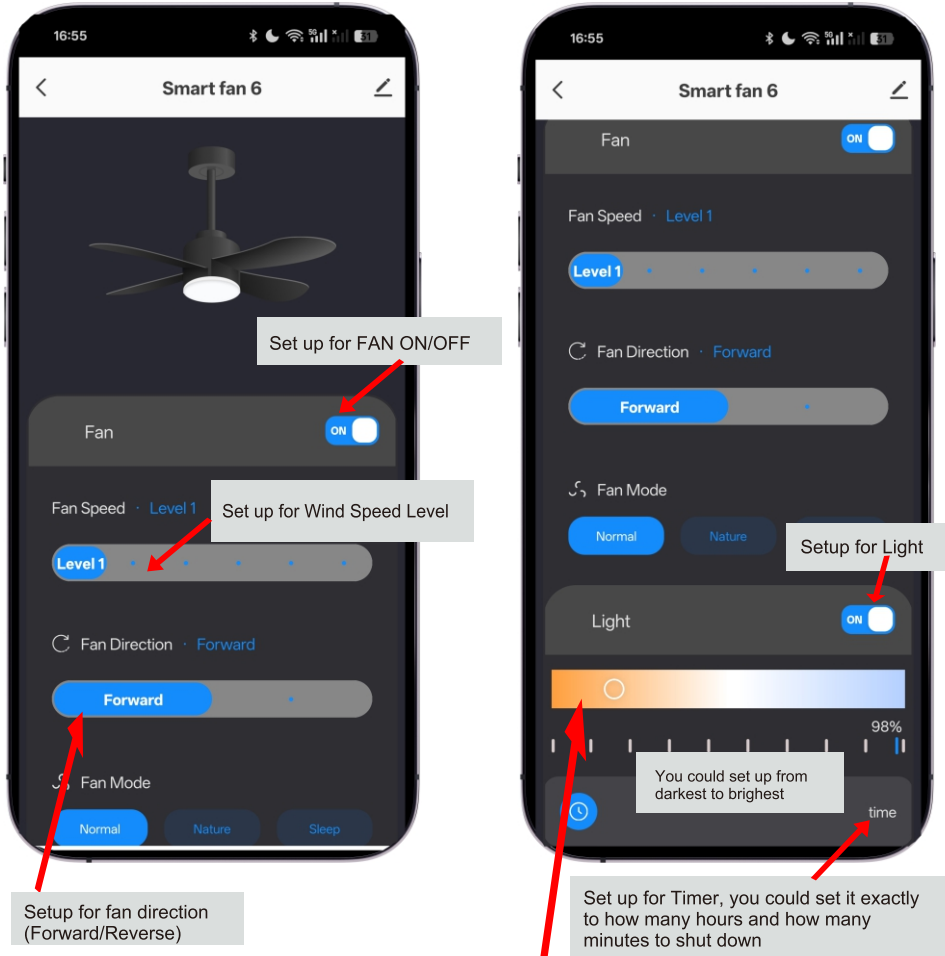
16:55

Smart fan 6

Set up for FAN ON/OFF

Fan
ON

Fan Speed · Level 1

Set up for Wind Speed Level

Level 1

Fan Direction · Forward

Forward

Fan Mode

Normal
Nature
Sleep

Setup for fan direction (Forward/Reverse)

16:55

Smart fan 6

Fan
ON

Fan Speed · Level 1

Level 1

Fan Direction · Forward

Forward

Fan Mode

Normal
Nature

Setup for Light

Light
ON

98%

You could set up from darkest to brighest

time

Set up for Timer, you could set it exactly to how many hours and how many minutes to shut down